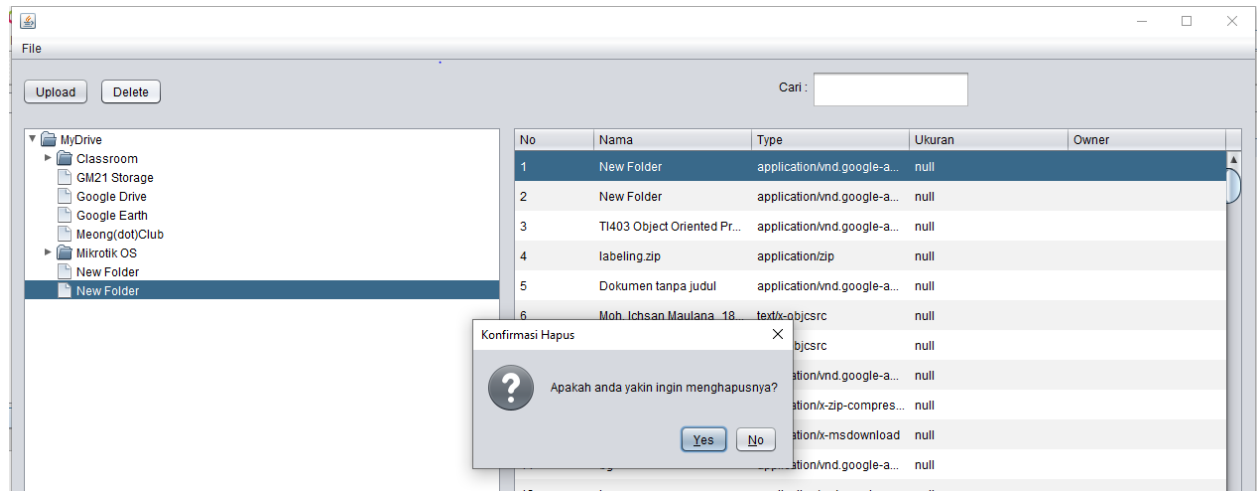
File

Upload Delete

Cari :

MyDrive
Classroom
GM21 Storage
Google Drive
Google Earth
Meong(dot)Club
Mikrotik OS
New Folder
New Folder

| No | Nama | Type | Ukuran | Owner |
|---|---|---|---|---|
| 1 | New Folder | application/vnd.google-a... | null | |
| 2 | New Folder | application/vnd.google-a... | null | |
| 3 | TI403 Object Oriented Pr... | application/vnd.google-a... | null | |
| 4 | labeling.zip | application/zip | null | |
| 5 | Dokumen tanpa judul | application/vnd.google-a... | null | |
| 6 | Moh. Ichsan Maulana_18... | text/x-objcsrc | null | |
| | | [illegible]bjcsrc | null | |
| | | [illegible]ation/vnd.google-a... | null | |
| | | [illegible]ation/x-zip-compres... | null | |
| | | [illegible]ation/x-msdownload | null | |
| | | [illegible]ation/vnd.google-a... | null | |

Konfirmasi Hapus

Apakah anda yakin ingin menghapusnya?

Yes No